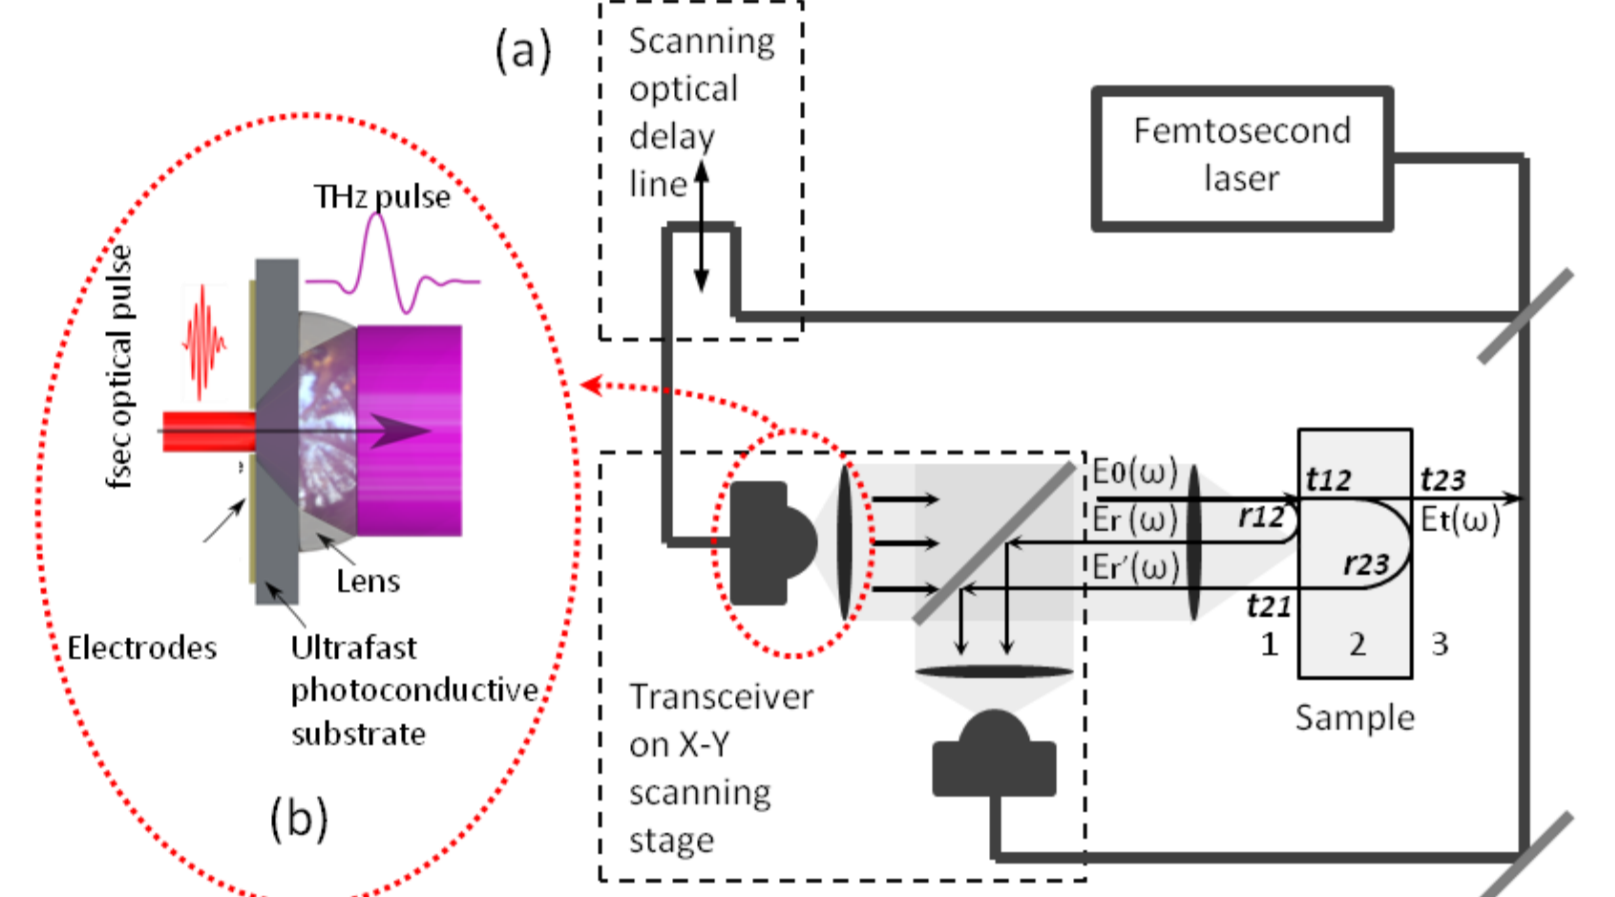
(a)

Scanning optical delay line

Femtosecond laser

THz pulse

fsec optical pulse

Lens

Electrodes

Ultrafast photoconductive substrate

(b)

E0(ω)

Er(ω)

Er'(ω)

t12

t23

r12

Et(ω)

r23

t21

1

2

3

Sample

Transceiver on X-Y scanning stage